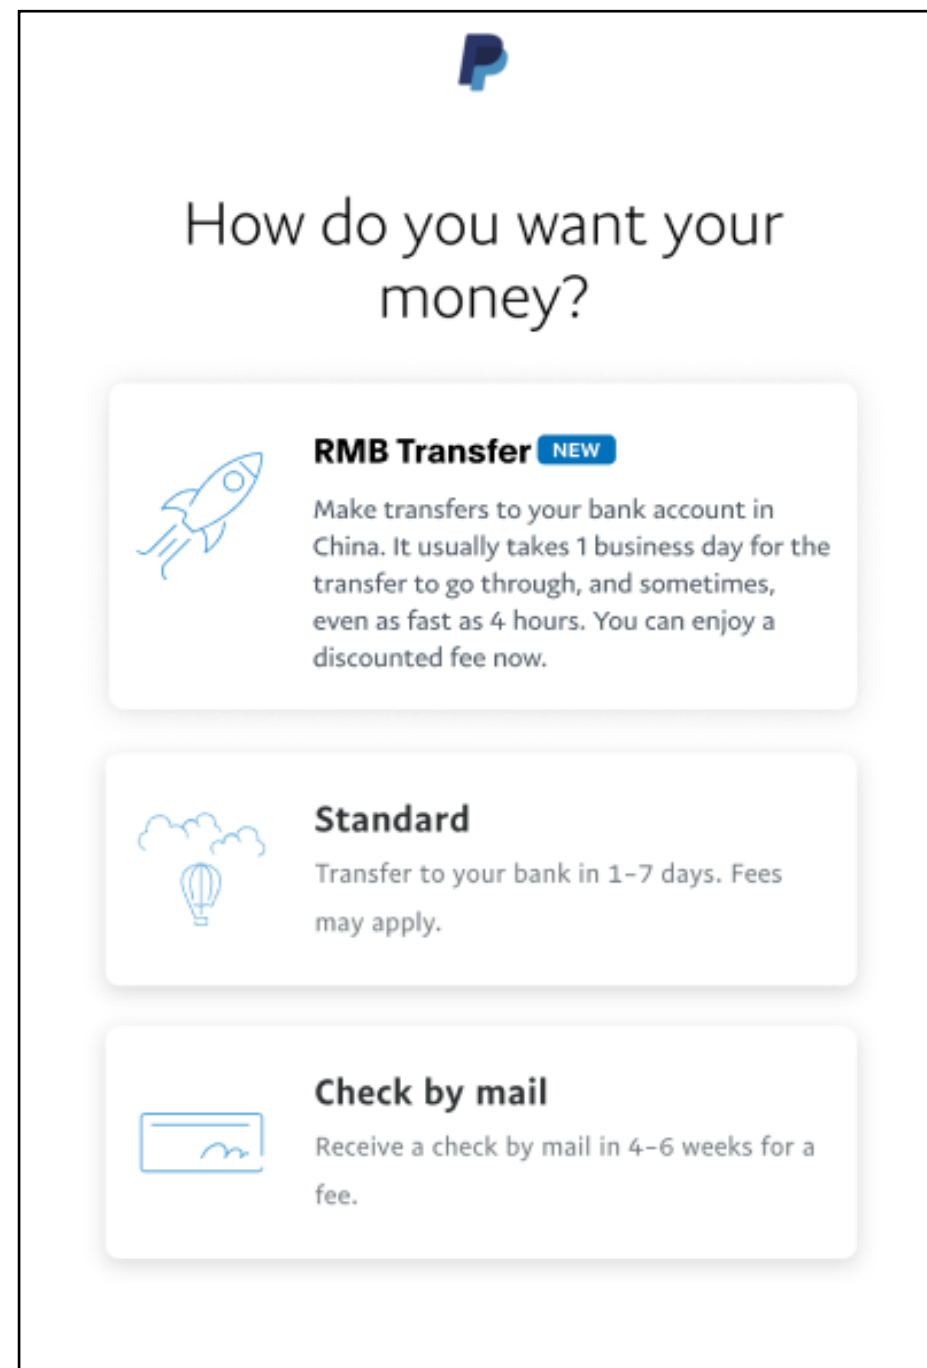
How do you want your money?

RMB Transfer NEW

Make transfers to your bank account in China. It usually takes 1 business day for the transfer to go through, and sometimes, even as fast as 4 hours. You can enjoy a discounted fee now.

Standard

Transfer to your bank in 1-7 days. Fees may apply.

Check by mail

Receive a check by mail in 4-6 weeks for a fee.